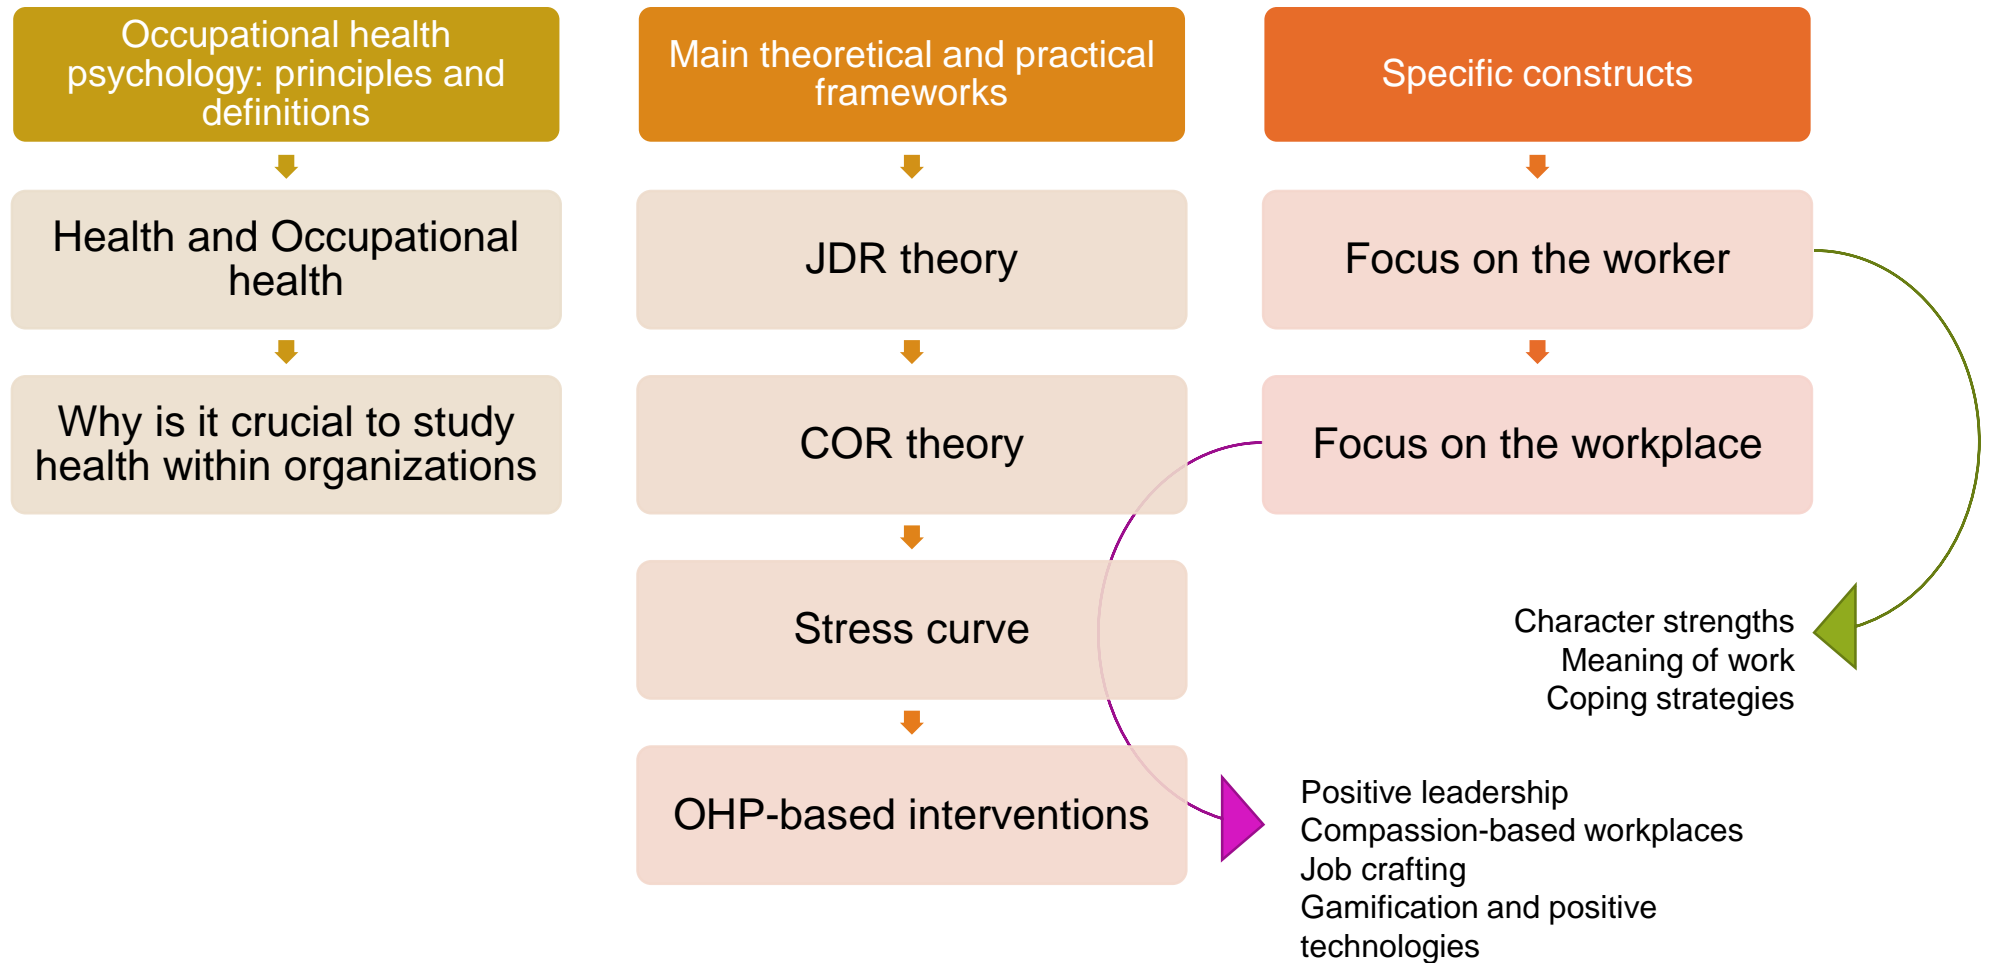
Occupational health psychology: principles and definitions

Health and Occupational health

Why is it crucial to study health within organizations

Main theoretical and practical frameworks

JDR theory

COR theory

Stress curve

OHP-based interventions

Specific constructs

Focus on the worker

Focus on the workplace

Character strengths
Meaning of work
Coping strategies

Positive leadership
Compassion-based workplaces
Job crafting
Gamification and positive technologies